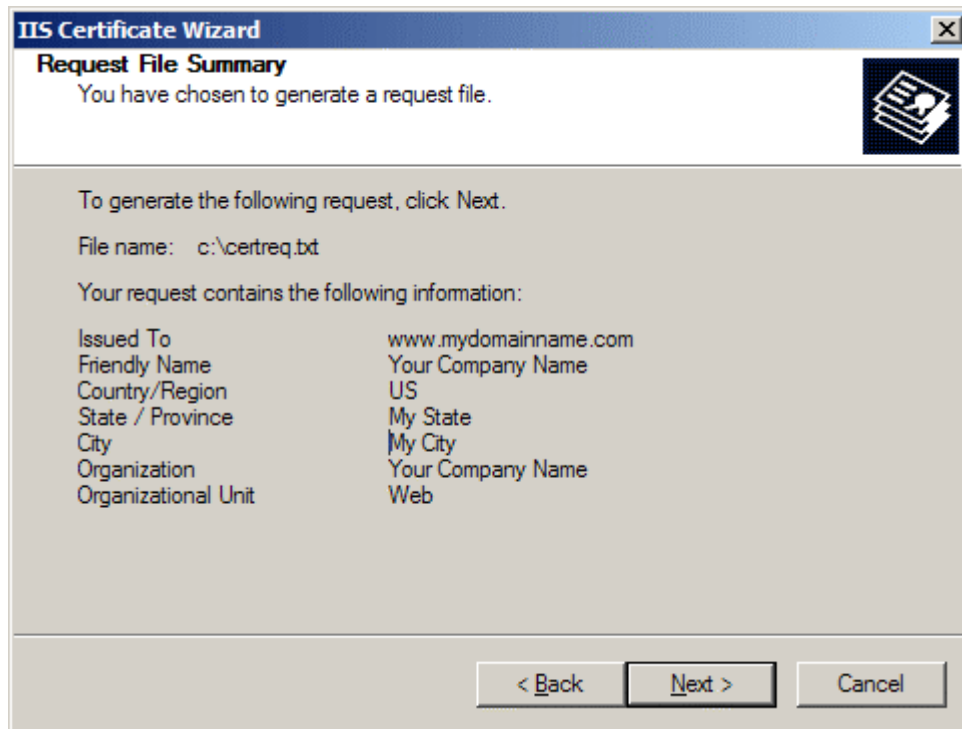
IIS Certificate Wizard

Request File Summary
You have chosen to generate a request file.

To generate the following request, click Next.

File name: c:\certreq.txt

Your request contains the following information:

| | |
|---|---|
| Issued To | www.mydomainname.com |
| Friendly Name | Your Company Name |
| Country/Region | US |
| State / Province | My State |
| City | My City |
| Organization | Your Company Name |
| Organizational Unit | Web |

< Back    Next >    Cancel